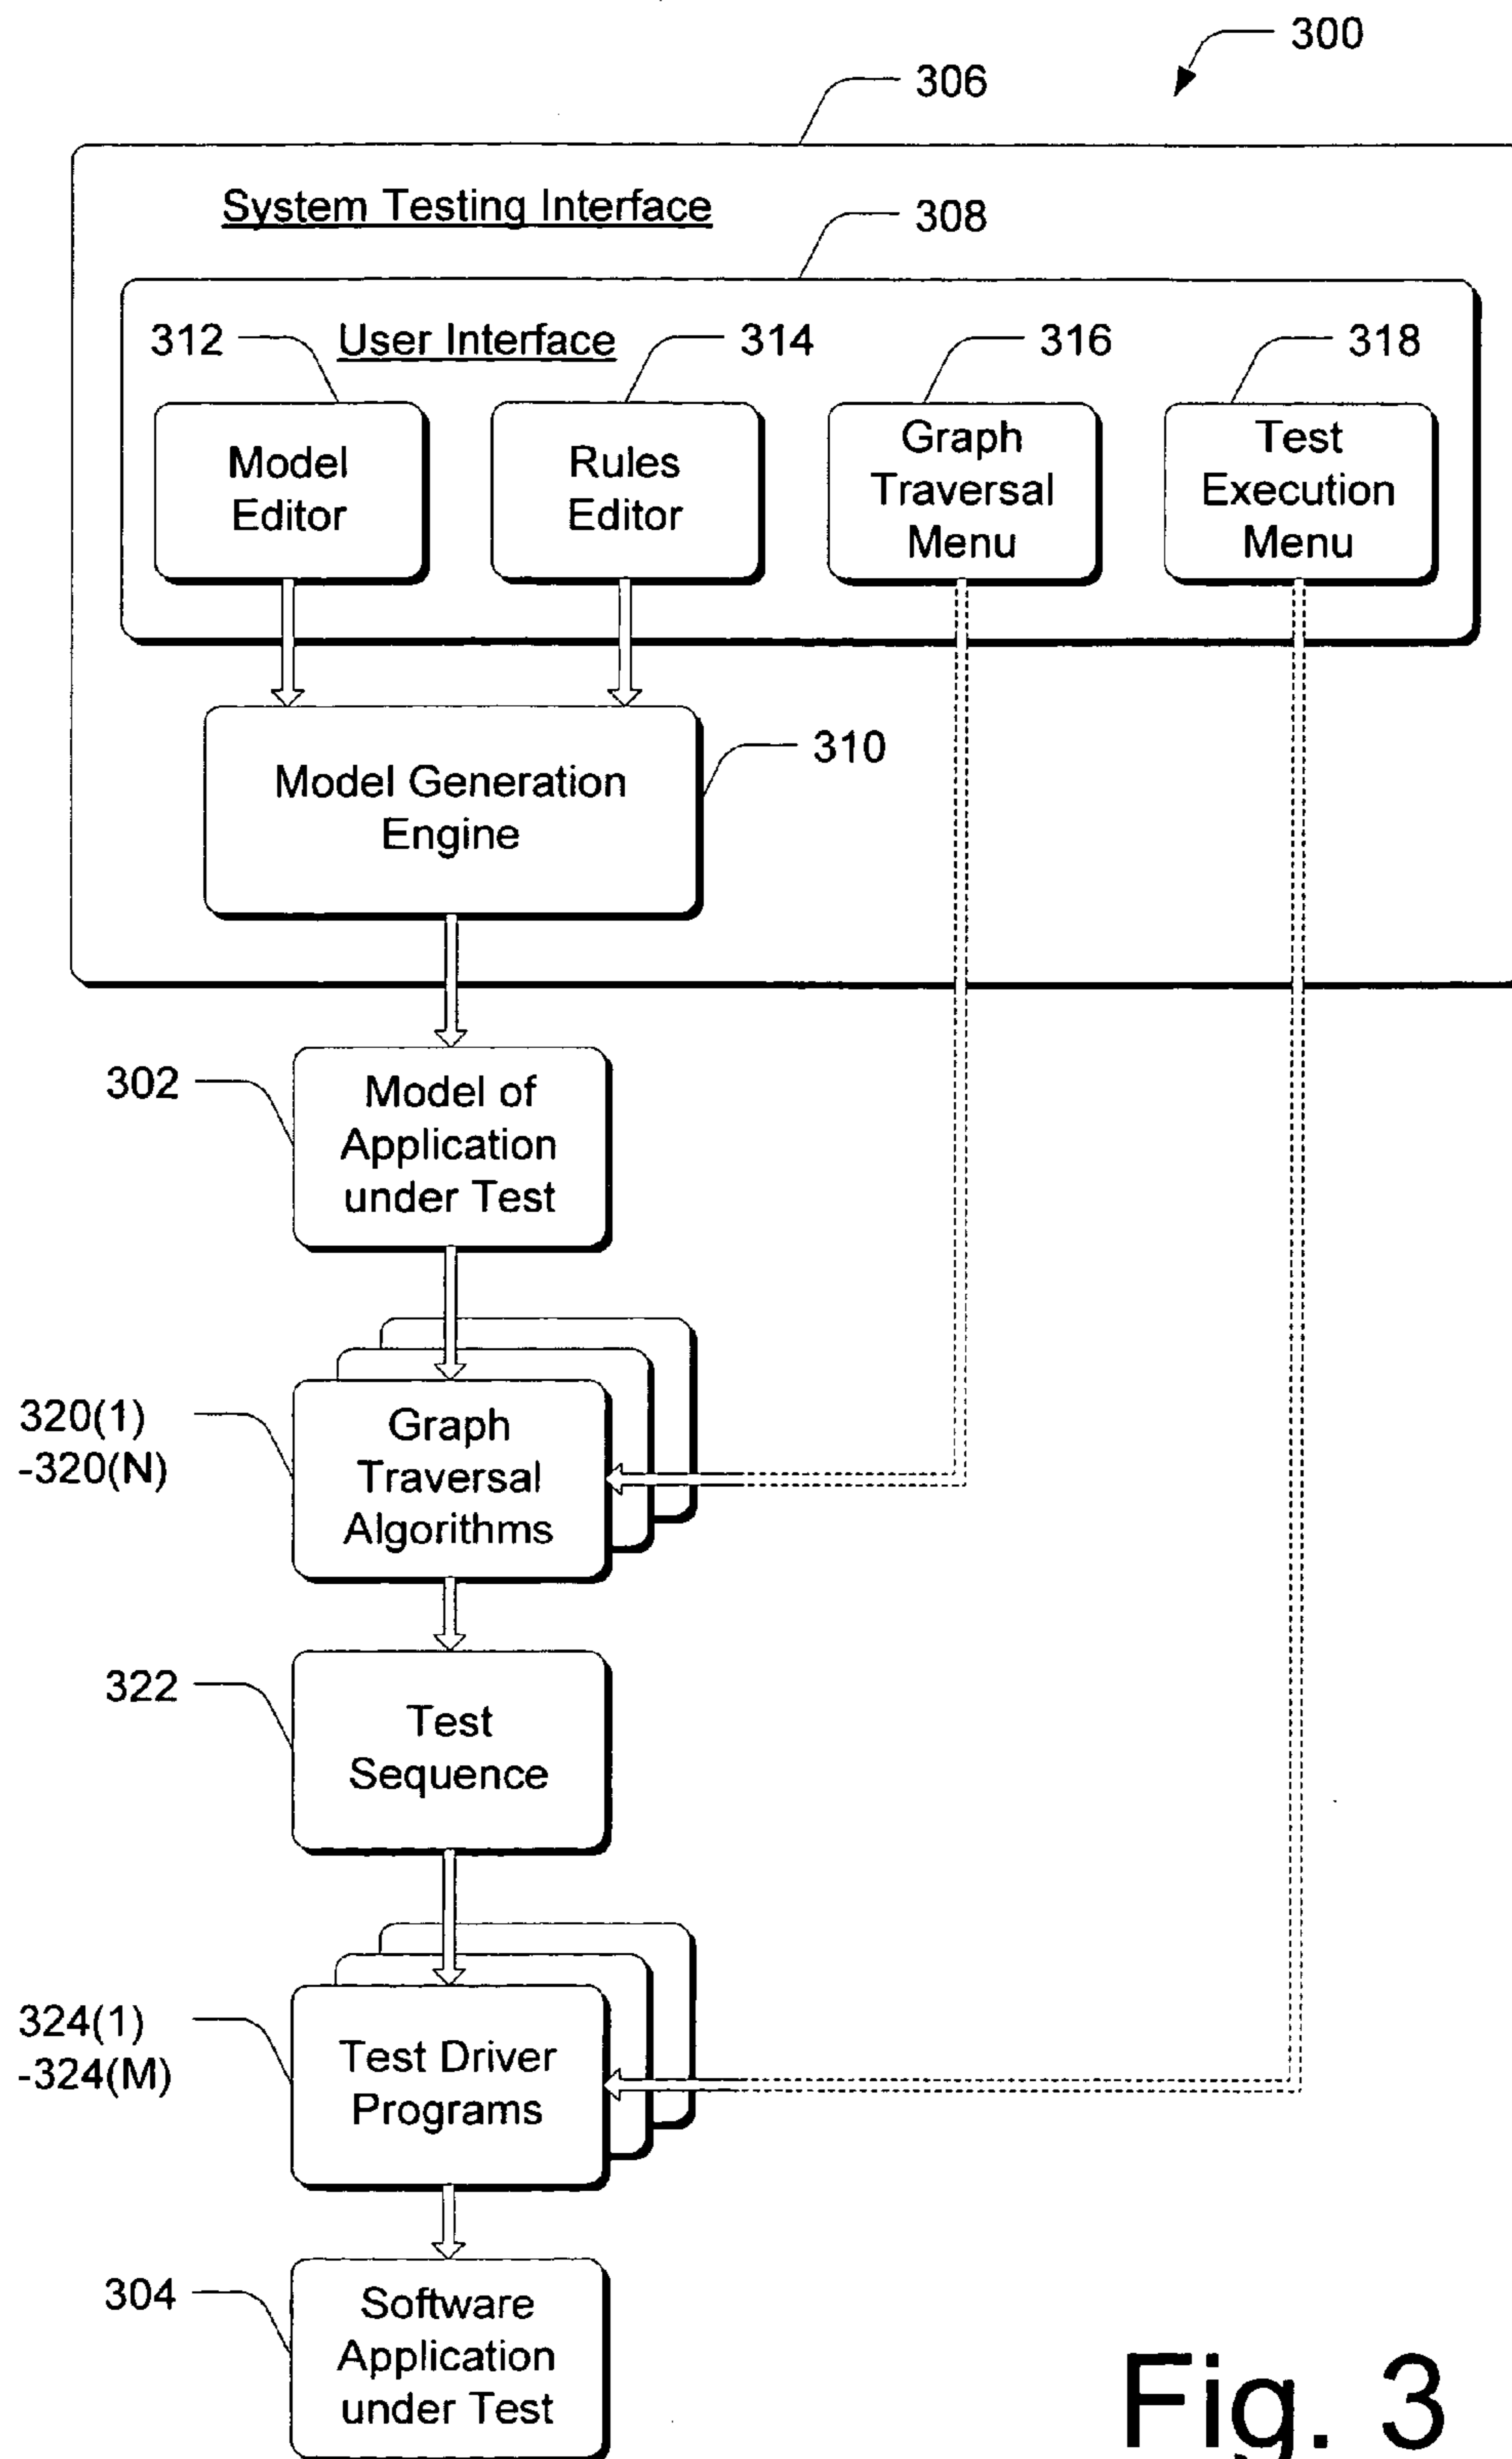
300

306

System Testing Interface

308

312

User Interface

314

316

318

Model Editor

Rules Editor

Graph Traversal Menu

Test Execution Menu

Model Generation Engine

310

302

Model of Application under Test

320(1) -320(N)

Graph Traversal Algorithms

322

Test Sequence

324(1) -324(M)

Test Driver Programs

304

Software Application under Test

Fig. 3